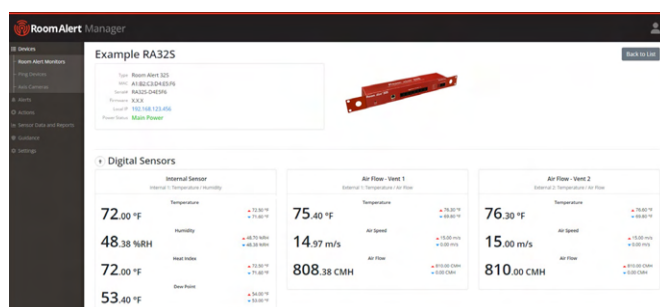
RoomAlert Manager

Devices
Room Alert Monitors
Ping Devices
Auto Detected
Alerts
Actions
Sensor Data and Reports
Guidance
Settings

Example RA32S

Back to List

Type: Room Alert 32S
MAC: A1:B2:C3:D4:E5:F6
Serial#: RA32S-D4E5F6
Firmware: X.X.X
Local IP: 192.168.123.456
Power Status: Main Power

Digital Sensors

Internal Sensor
Internal 1: Temperature / Humidity
Temperature
72.00 °F
▲ 72.50 °F
▼ 71.60 °F
Humidity
48.38 %RH
▲ 48.70 %RH
▼ 48.38 %RH
Heat Index
72.00 °F
▲ 72.50 °F
▼ 71.60 °F
Dew Point
53.40 °F
▲ 54.00 °F
▼ 53.00 °F

Air Flow - Vent 1
External 1: Temperature / Air Flow
Temperature
75.40 °F
▲ 76.20 °F
▼ 69.80 °F
Air Speed
14.97 m/s
▲ 15.00 m/s
▼ 0.00 m/s
Air Flow
808.38 CMH
▲ 810.00 CMH
▼ 0.00 CMH

Air Flow - Vent 2
External 2: Temperature / Air Flow
Temperature
76.30 °F
▲ 76.60 °F
▼ 69.80 °F
Air Speed
15.00 m/s
▲ 15.00 m/s
▼ 0.00 m/s
Air Flow
810.00 CMH
▲ 810.00 CMH
▼ 0.00 CMH